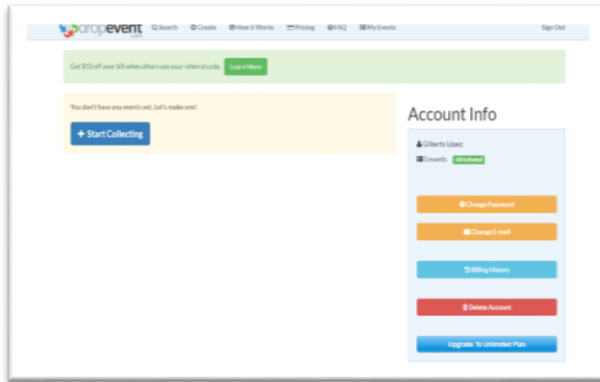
dropevent .com Search Create How it Works Pricing FAQ My Events Sign Out

Get $10 off your bill when others use your referral code. Learn More

You don't have any events yet. Let's make one!

+ Start Collecting

Account Info

Gilberto López

0 events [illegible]

Change Password

Change E-mail

Billing History

Delete Account

Upgrade To Unlimited Plan